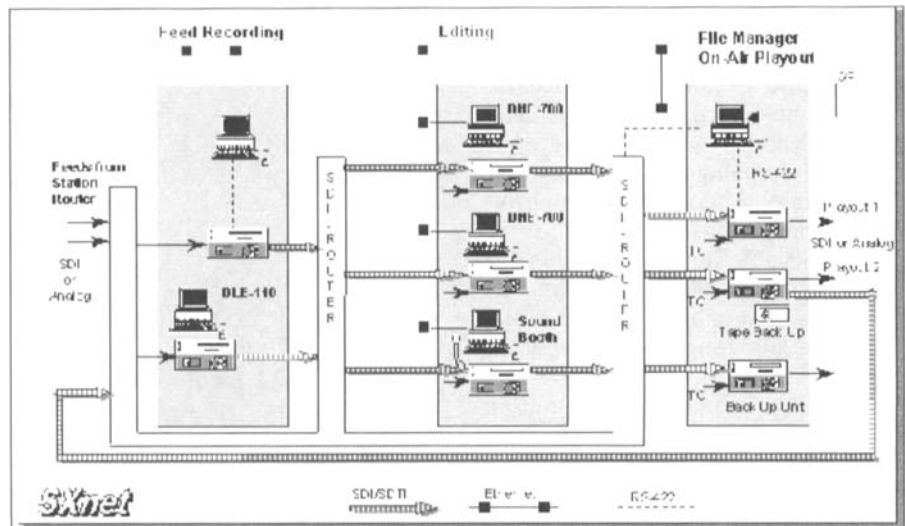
Feed Recording

Editing

File Manager
On-Air Playout

Feeds from Station Router

SDI or Analog

DLE-110

SDI ROUTER

DNE-700

DNE-700

Sound Booth

SDI ROUTER

RS-422

Playout 1

SDI or Analog

Playout 2

TC

TC

Tape Back Up

TC

Back Up Unit

SXnet

SDI/SDTI

Ethernet

RS-422